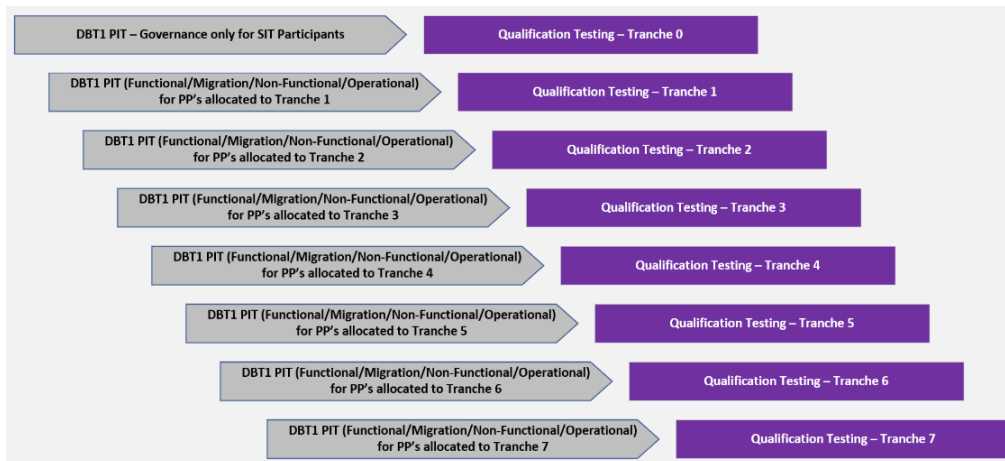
DBT1 PIT – Governance only for SIT Participants

Qualification Testing – Tranche 0

DBT1 PIT (Functional/Migration/Non-Functional/Operational) for PP's allocated to Tranche 1

Qualification Testing – Tranche 1

DBT1 PIT (Functional/Migration/Non-Functional/Operational) for PP's allocated to Tranche 2

Qualification Testing – Tranche 2

DBT1 PIT (Functional/Migration/Non-Functional/Operational) for PP's allocated to Tranche 3

Qualification Testing – Tranche 3

DBT1 PIT (Functional/Migration/Non-Functional/Operational) for PP's allocated to Tranche 4

Qualification Testing – Tranche 4

DBT1 PIT (Functional/Migration/Non-Functional/Operational) for PP's allocated to Tranche 5

Qualification Testing – Tranche 5

DBT1 PIT (Functional/Migration/Non-Functional/Operational) for PP's allocated to Tranche 6

Qualification Testing – Tranche 6

DBT1 PIT (Functional/Migration/Non-Functional/Operational) for PP's allocated to Tranche 7

Qualification Testing – Tranche 7